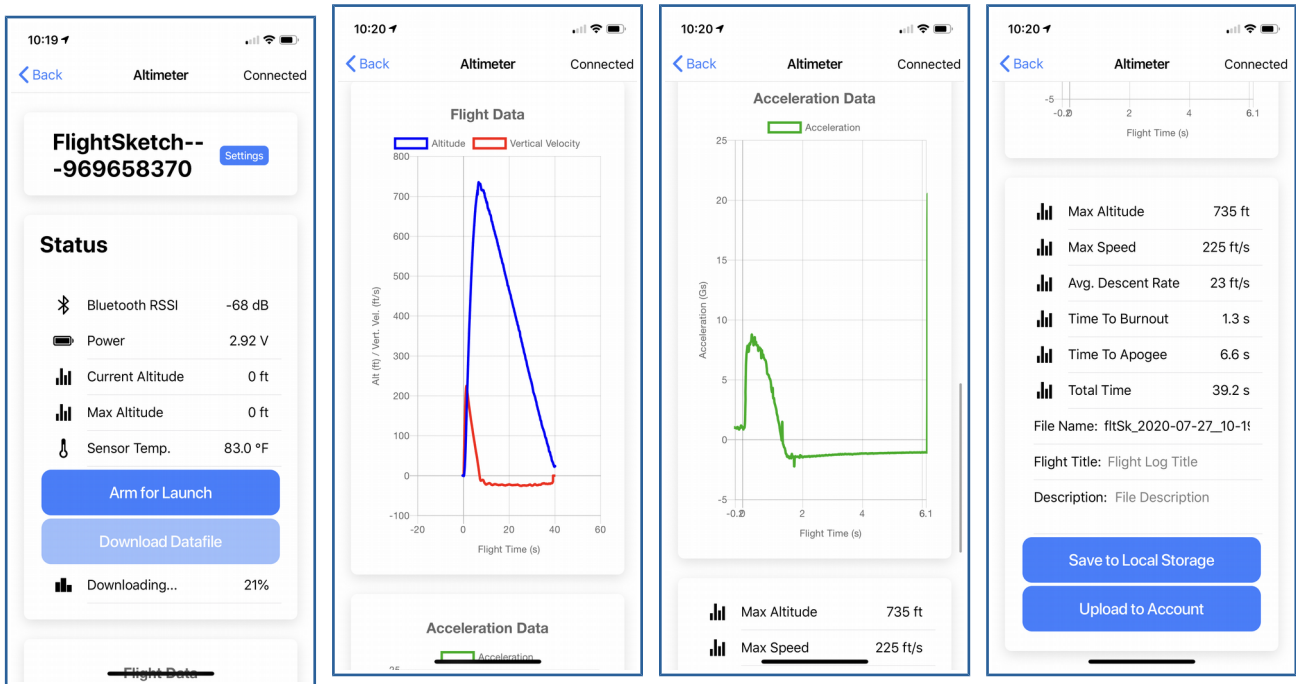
10:19

Back Altimeter Connected

FlightSketch---969658370

Settings

Status

Bluetooth RSSI -68 dB

Power 2.92 V

Current Altitude 0 ft

Max Altitude 0 ft

Sensor Temp. 83.0 °F

Arm for Launch

Download Datafile

Downloading... 21%

Flight Data

10:20

Back Altimeter Connected

Flight Data

Altitude Vertical Velocity

800
700
600
500
400
300
200
100
0
-100

Alt (ft) / Vert. Vel. (ft/s)

-20 0 20 40 60

Flight Time (s)

Acceleration Data

Acceleration

25

10:20

Back Altimeter Connected

Acceleration Data

Acceleration

25
20
15
10
5
0
-5

Acceleration (Gs)

-0.2 0 2 4 6.1

Flight Time (s)

Max Altitude 735 ft

Max Speed 225 ft/s

10:20

Back Altimeter Connected

-5

-0.2 0 2 4 6.1

Flight Time (s)

Max Altitude 735 ft

Max Speed 225 ft/s

Avg. Descent Rate 23 ft/s

Time To Burnout 1.3 s

Time To Apogee 6.6 s

Total Time 39.2 s

File Name: fltSk_2020-07-27_10-1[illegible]

Flight Title: Flight Log Title

Description: File Description

Save to Local Storage

Upload to Account